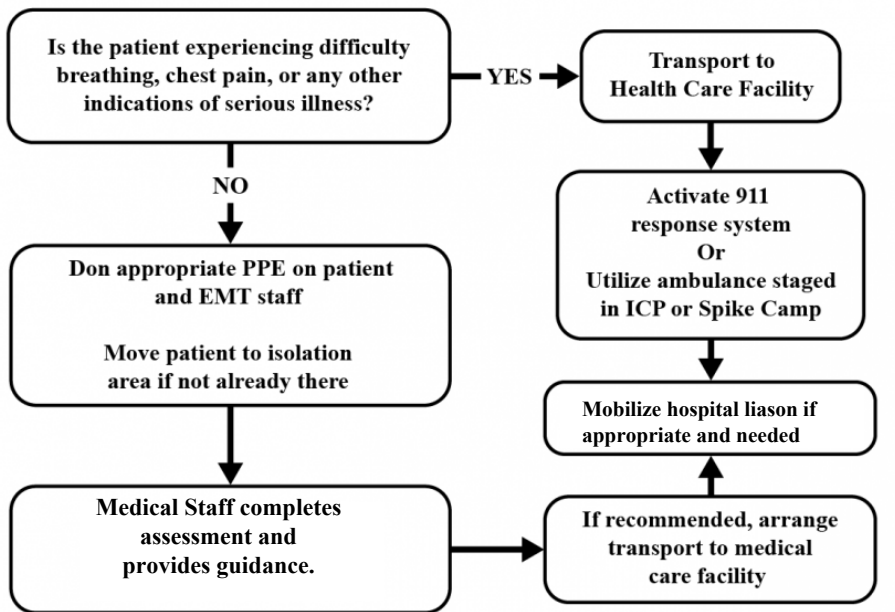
Is the patient experiencing difficulty breathing, chest pain, or any other indications of serious illness?

YES

Transport to Health Care Facility

NO

Activate 911 response system
Or
Utilize ambulance staged in ICP or Spike Camp

Don appropriate PPE on patient and EMT staff

Move patient to isolation area if not already there

Mobilize hospital liason if appropriate and needed

Medical Staff completes assessment and provides guidance.

If recommended, arrange transport to medical care facility